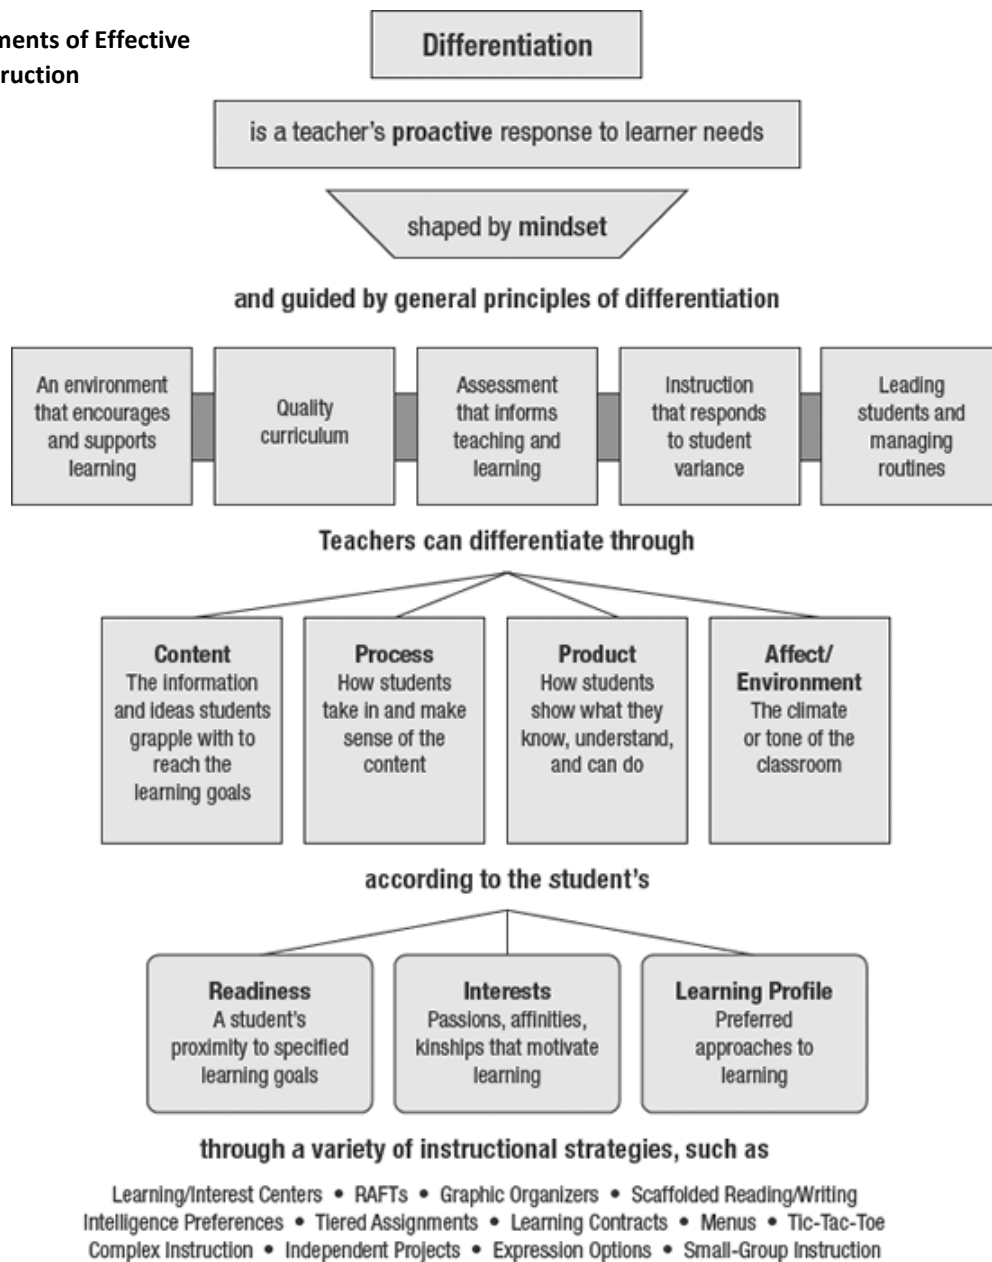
nents of Effective
ruction

Differentiation

is a teacher's proactive response to learner needs

shaped by mindset

and guided by general principles of differentiation

An environment that encourages and supports learning

Quality curriculum

Assessment that informs teaching and learning

Instruction that responds to student variance

Leading students and managing routines

Teachers can differentiate through

Content
The information and ideas students grapple with to reach the learning goals

Process
How students take in and make sense of the content

Product
How students show what they know, understand, and can do

Affect/ Environment
The climate or tone of the classroom

according to the student's

Readiness
A student's proximity to specified learning goals

Interests
Passions, affinities, kinships that motivate learning

Learning Profile
Preferred approaches to learning

through a variety of instructional strategies, such as

Learning/Interest Centers • RAFTs • Graphic Organizers • Scaffolded Reading/Writing
Intelligence Preferences • Tiered Assignments • Learning Contracts • Menus • Tic-Tac-Toe
Complex Instruction • Independent Projects • Expression Options • Small-Group Instruction